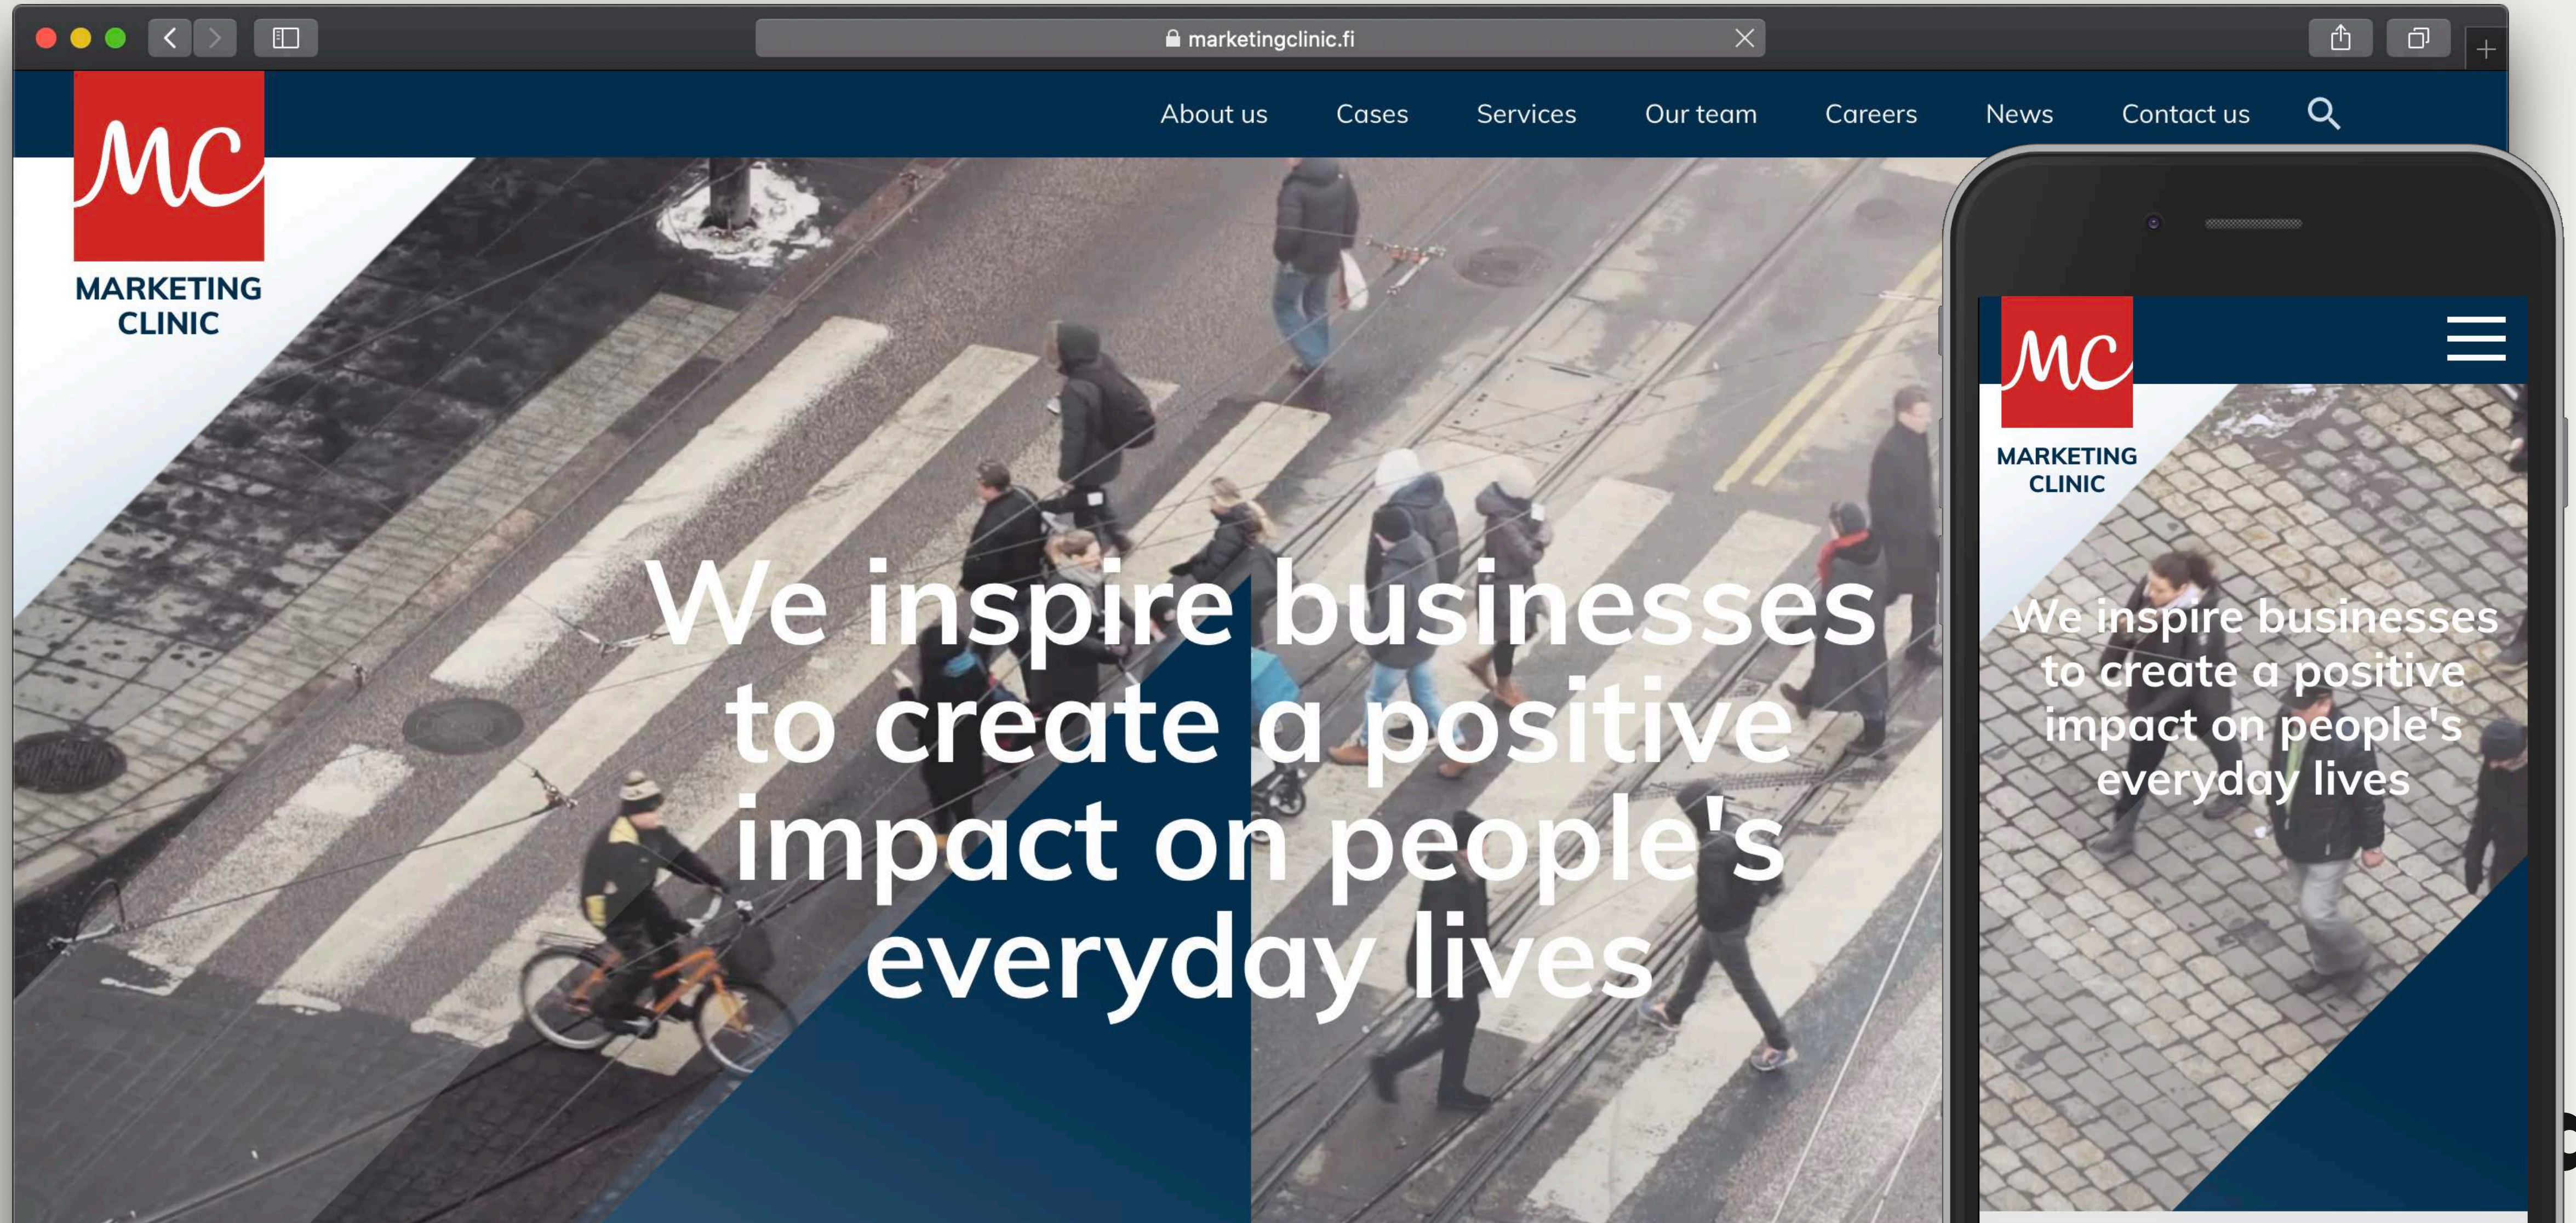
marketingclinic.fi

MC
MARKETING CLINIC

About us Cases Services Our team Careers News Contact us

We inspire businesses to create a positive impact on people's everyday lives

MC
MARKETING CLINIC

We inspire businesses to create a positive impact on people's everyday lives